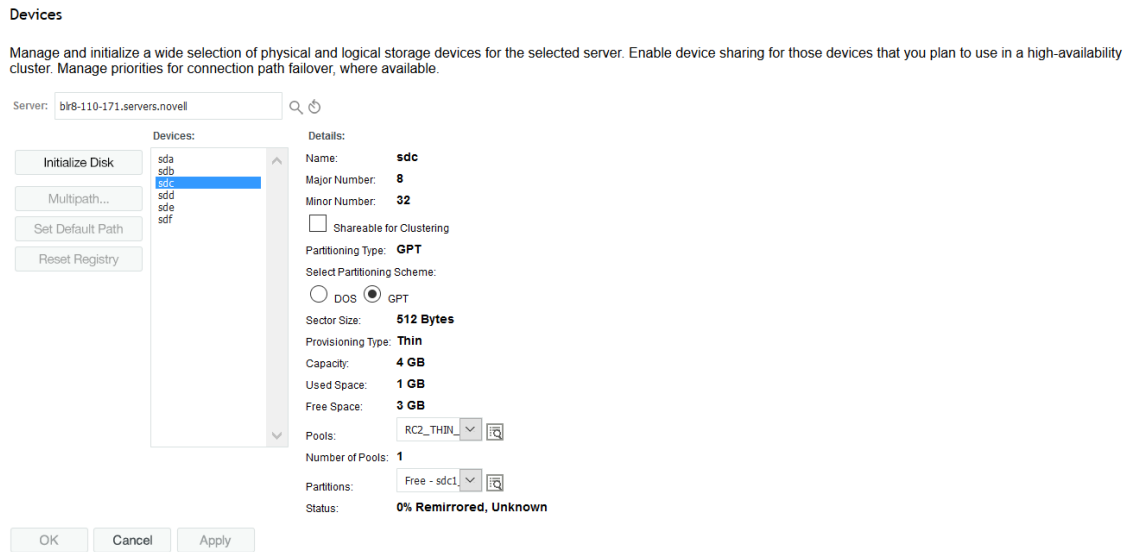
Devices

Manage and initialize a wide selection of physical and logical storage devices for the selected server. Enable device sharing for those devices that you plan to use in a high-availability cluster. Manage priorities for connection path failover, where available.

Server: blr8-110-171.servers.novell

Devices:

Initialize Disk

Multipath...

Set Default Path

Reset Registry

sda
sdb
sdc
sdd
sde
sdf

Details:

Name: sdc
Major Number: 8
Minor Number: 32
Shareable for Clustering
Partitioning Type: GPT
Select Partitioning Scheme:
DOS GPT
Sector Size: 512 Bytes
Provisioning Type: Thin
Capacity: 4 GB
Used Space: 1 GB
Free Space: 3 GB
Pools: RC2_THIN_
Number of Pools: 1
Partitions: Free - sdc1_
Status: 0% Remirrored, Unknown

OK Cancel Apply